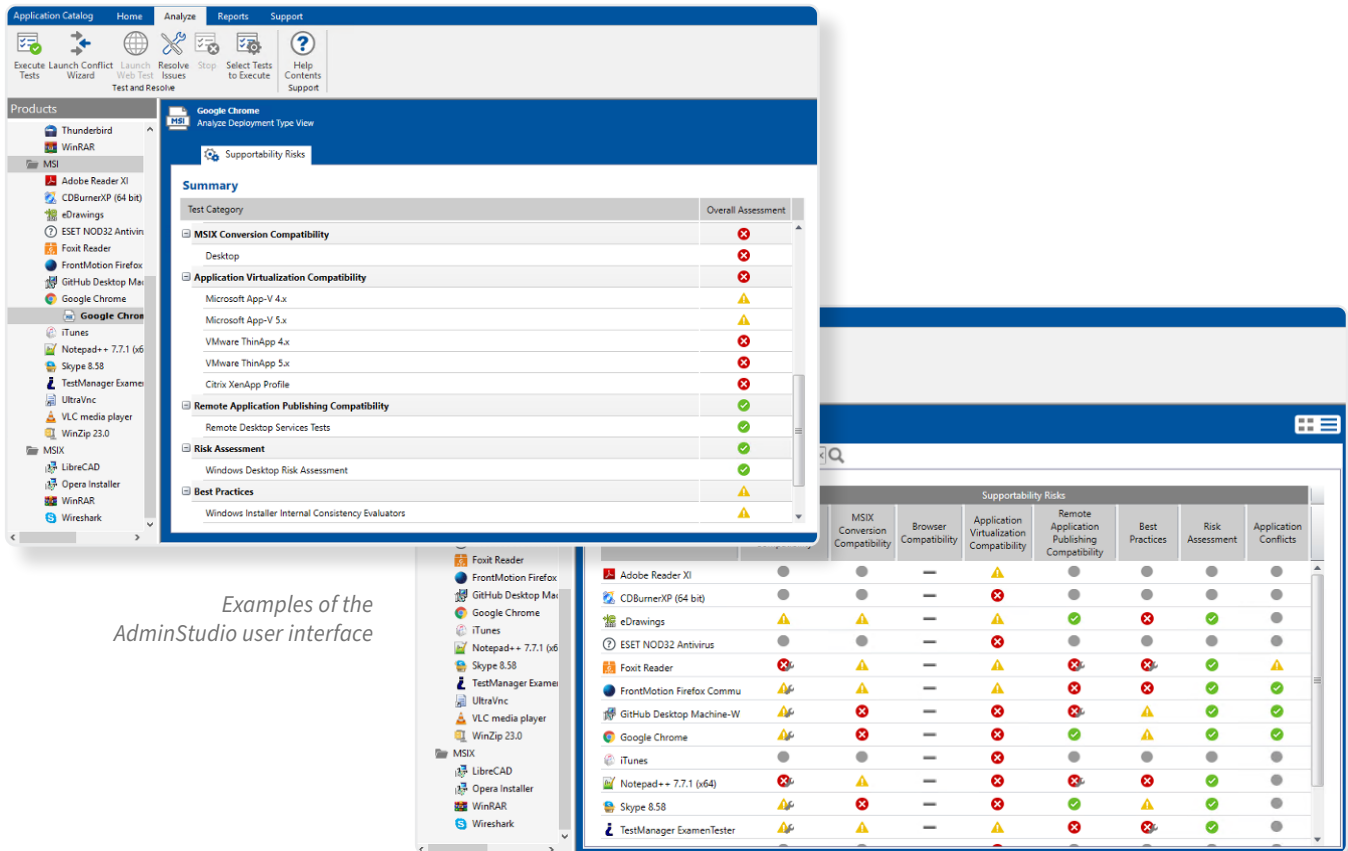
Application Catalog Home Analyze Reports Support

Execute Tests
Launch Conflict Wizard
Launch Web Test
Resolve Issues
Stop
Select Tests to Execute
Test and Resolve
Help Contents
Support

Products

Thunderbird
WinRAR
MSI
Adobe Reader XI
CDBurnerXP (64 bit)
eDrawings
ESET NOD32 Antivir
Foxit Reader
FrontMotion Firefox
GitHub Desktop Ma
Google Chrome
Google Chron
iTunes
Notepad++ 7.7.1 (x6
Skype 8.58
TestManager Examer
UltraVnc
VLC media player
WinZip 23.0
MSIX
LibreCAD
Opera Installer
WinRAR
Wireshark

Google Chrome
Analyze Deployment Type View

Supportability Risks

Summary

| Test Category | Overall Assessment |
|---|---|
| MSIX Conversion Compatibility | |
| Desktop | |
| Application Virtualization Compatibility | |
| Microsoft App-V 4.x | |
| Microsoft App-V 5.x | |
| VMware ThinApp 4.x | |
| VMware ThinApp 5.x | |
| Citrix XenApp Profile | |
| Remote Application Publishing Compatibility | |
| Remote Desktop Services Tests | |
| Risk Assessment | |
| Windows Desktop Risk Assessment | |
| Best Practices | |
| Windows Installer Internal Consistency Evaluators | |

Examples of the AdminStudio user interface

Foxit Reader
FrontMotion Firefox
GitHub Desktop Ma
Google Chrome
iTunes
Notepad++ 7.7.1 (x6
Skype 8.58
TestManager Examer
UltraVnc
VLC media player
WinZip 23.0
MSIX
LibreCAD
Opera Installer
WinRAR
Wireshark

Supportability Risks

| | MSIX Conversion Compatibility | Browser Compatibility | Application Virtualization Compatibility | Remote Application Publishing Compatibility | Best Practices | Risk Assessment | Application Conflicts |
|---|---|---|---|---|---|---|---|
| Adobe Reader XI | | | | | | | |
| CDBurnerXP (64 bit) | | | | | | | |
| eDrawings | | | | | | | |
| ESET NOD32 Antivirus | | | | | | | |
| Foxit Reader | | | | | | | |
| FrontMotion Firefox Commu | | | | | | | |
| GitHub Desktop Machine-W | | | | | | | |
| Google Chrome | | | | | | | |
| iTunes | | | | | | | |
| Notepad++ 7.7.1 (x64) | | | | | | | |
| Skype 8.58 | | | | | | | |
| TestManager ExamenTester | | | | | | | |